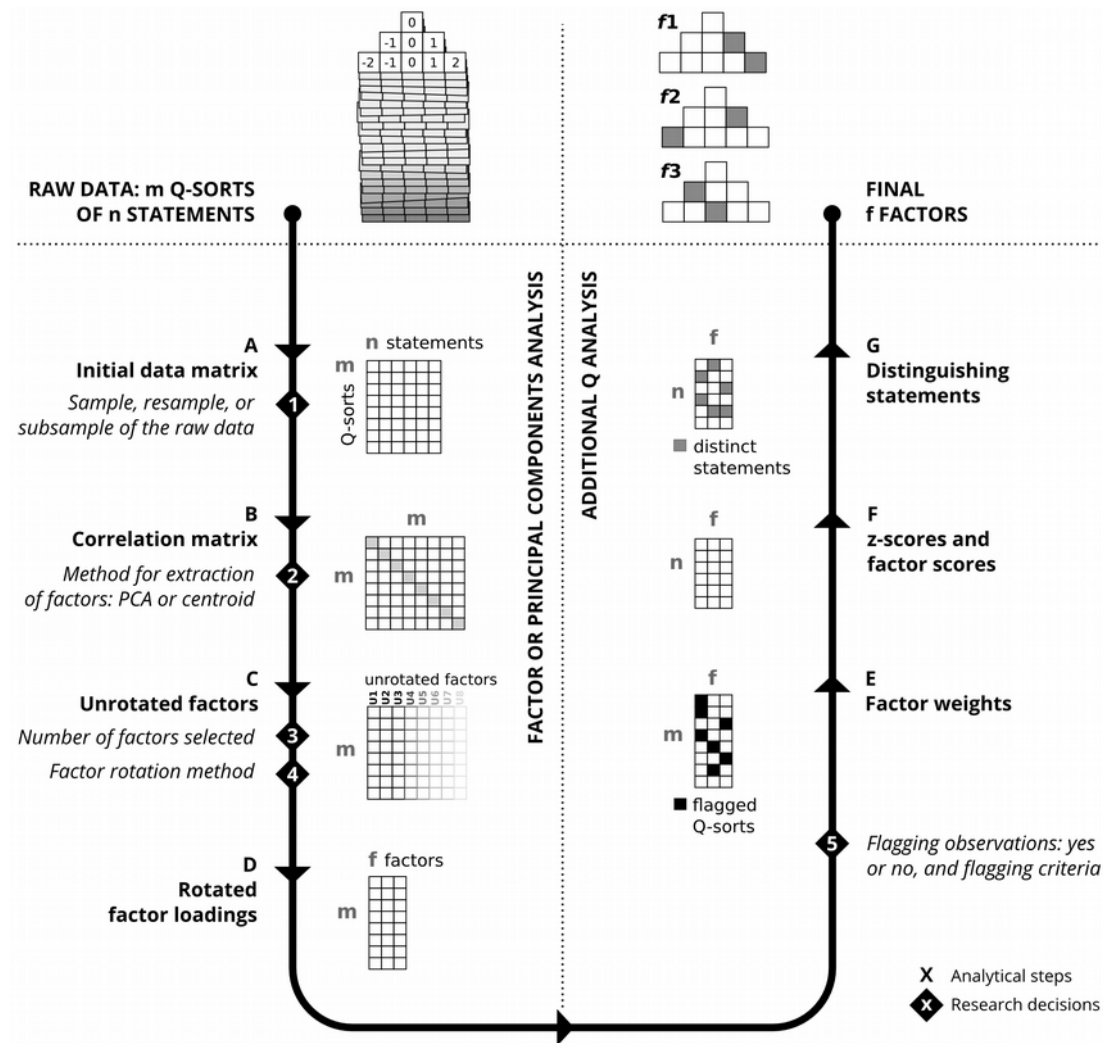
0
-1 0 1
-2 -1 0 1 2

f1

f2

f3

RAW DATA: m Q-SORTS OF n STATEMENTS

FINAL f FACTORS

FACTOR OR PRINCIPAL COMPONENTS ANALYSIS

ADDITIONAL Q ANALYSIS

A
Initial data matrix
1 Sample, resample, or subsample of the raw data

n statements
m
Q-sorts

B
Correlation matrix
2 Method for extraction of factors: PCA or centroid

m
m

C
Unrotated factors
3 Number of factors selected
4 Factor rotation method

unrotated factors
U1 U2 U3 U4 U5 U6 U7 U8
m

D
Rotated factor loadings

f factors
m

f
n
distinct statements

G
Distinguishing statements

f
n

F
z-scores and factor scores

f
m
flagged Q-sorts

E
Factor weights

5 Flagging observations: yes or no, and flagging criteria

X Analytical steps
X Research decisions